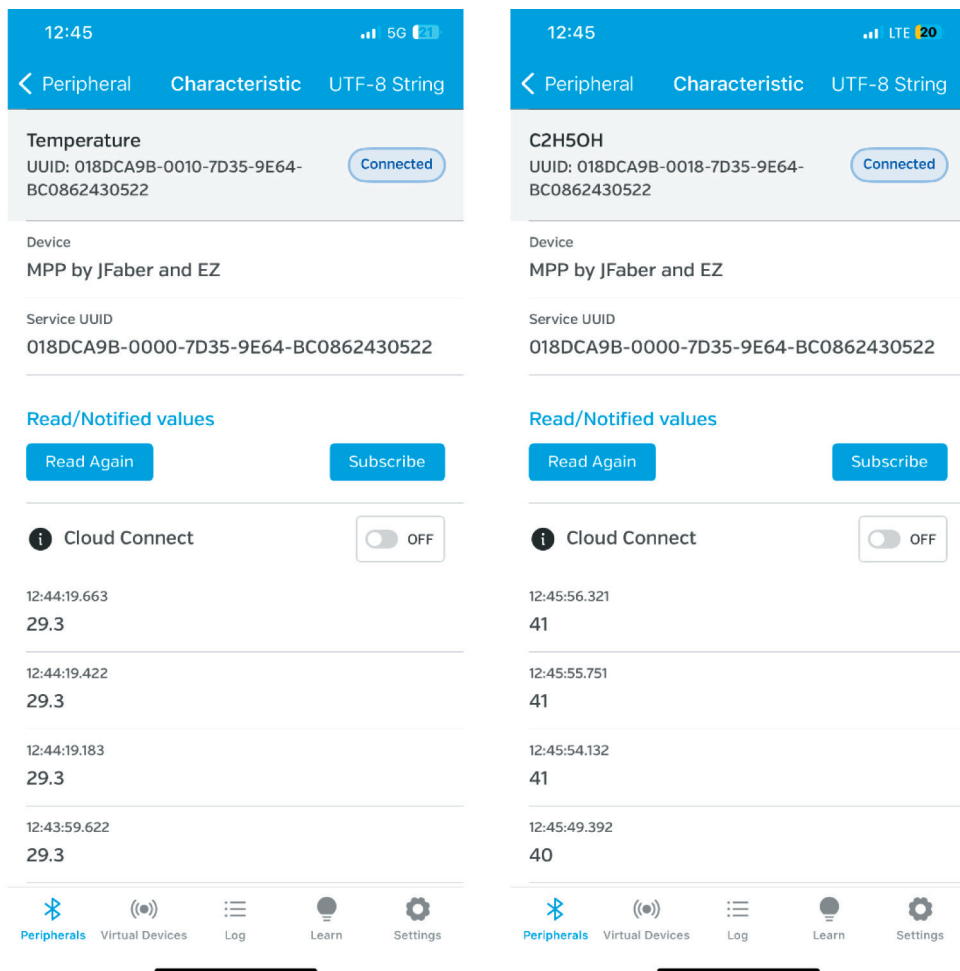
12:45 5G 21

< Peripheral Characteristic UTF-8 String

Temperature
UUID: 018DCA9B-0010-7D35-9E64-BC0862430522
Connected

Device
MPP by JFaber and EZ

Service UUID
018DCA9B-0000-7D35-9E64-BC0862430522

Read/Notified values

Read Again
Subscribe

Cloud Connect
OFF

12:44:19.663
29.3

12:44:19.422
29.3

12:44:19.183
29.3

12:43:59.622
29.3

Peripherals Virtual Devices Log Learn Settings

12:45 LTE 20

< Peripheral Characteristic UTF-8 String

C2H5OH
UUID: 018DCA9B-0018-7D35-9E64-BC0862430522
Connected

Device
MPP by JFaber and EZ

Service UUID
018DCA9B-0000-7D35-9E64-BC0862430522

Read/Notified values

Read Again
Subscribe

Cloud Connect
OFF

12:45:56.321
41

12:45:55.751
41

12:45:54.132
41

12:45:49.392
40

Peripherals Virtual Devices Log Learn Settings